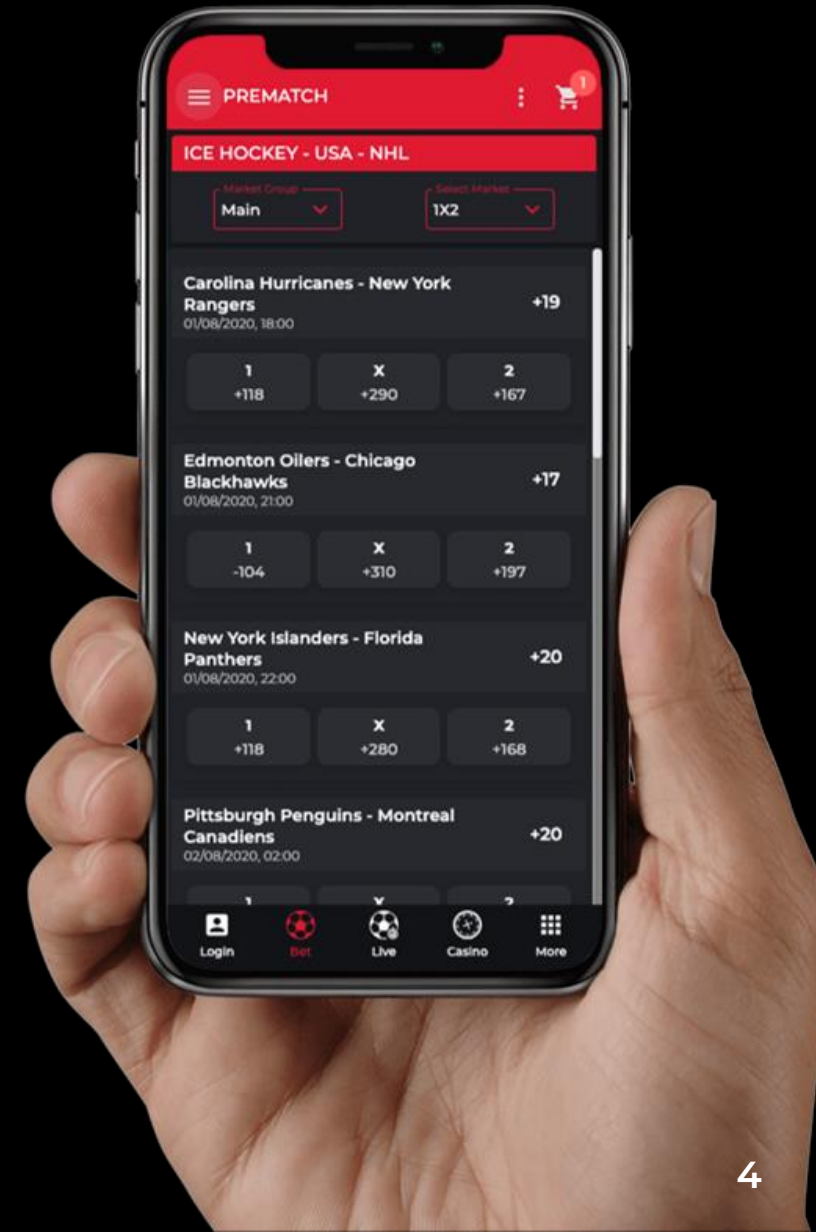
PREMATCH

1

ICE HOCKEY - USA - NHL

Market Group
Main

Select Market
1X2

Carolina Hurricanes - New York Rangers
01/08/2020, 18:00
+19

| 1 | X | 2 |
|---|---|---|
| +118 | +290 | +167 |

Edmonton Oilers - Chicago Blackhawks
01/08/2020, 21:00
+17

| 1 | X | 2 |
|---|---|---|
| -104 | +310 | +197 |

New York Islanders - Florida Panthers
01/08/2020, 22:00
+20

| 1 | X | 2 |
|---|---|---|
| +118 | +280 | +168 |

Pittsburgh Penguins - Montreal Canadiens
02/08/2020, 02:00
+20

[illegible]

Login Bet Live Casino More

4